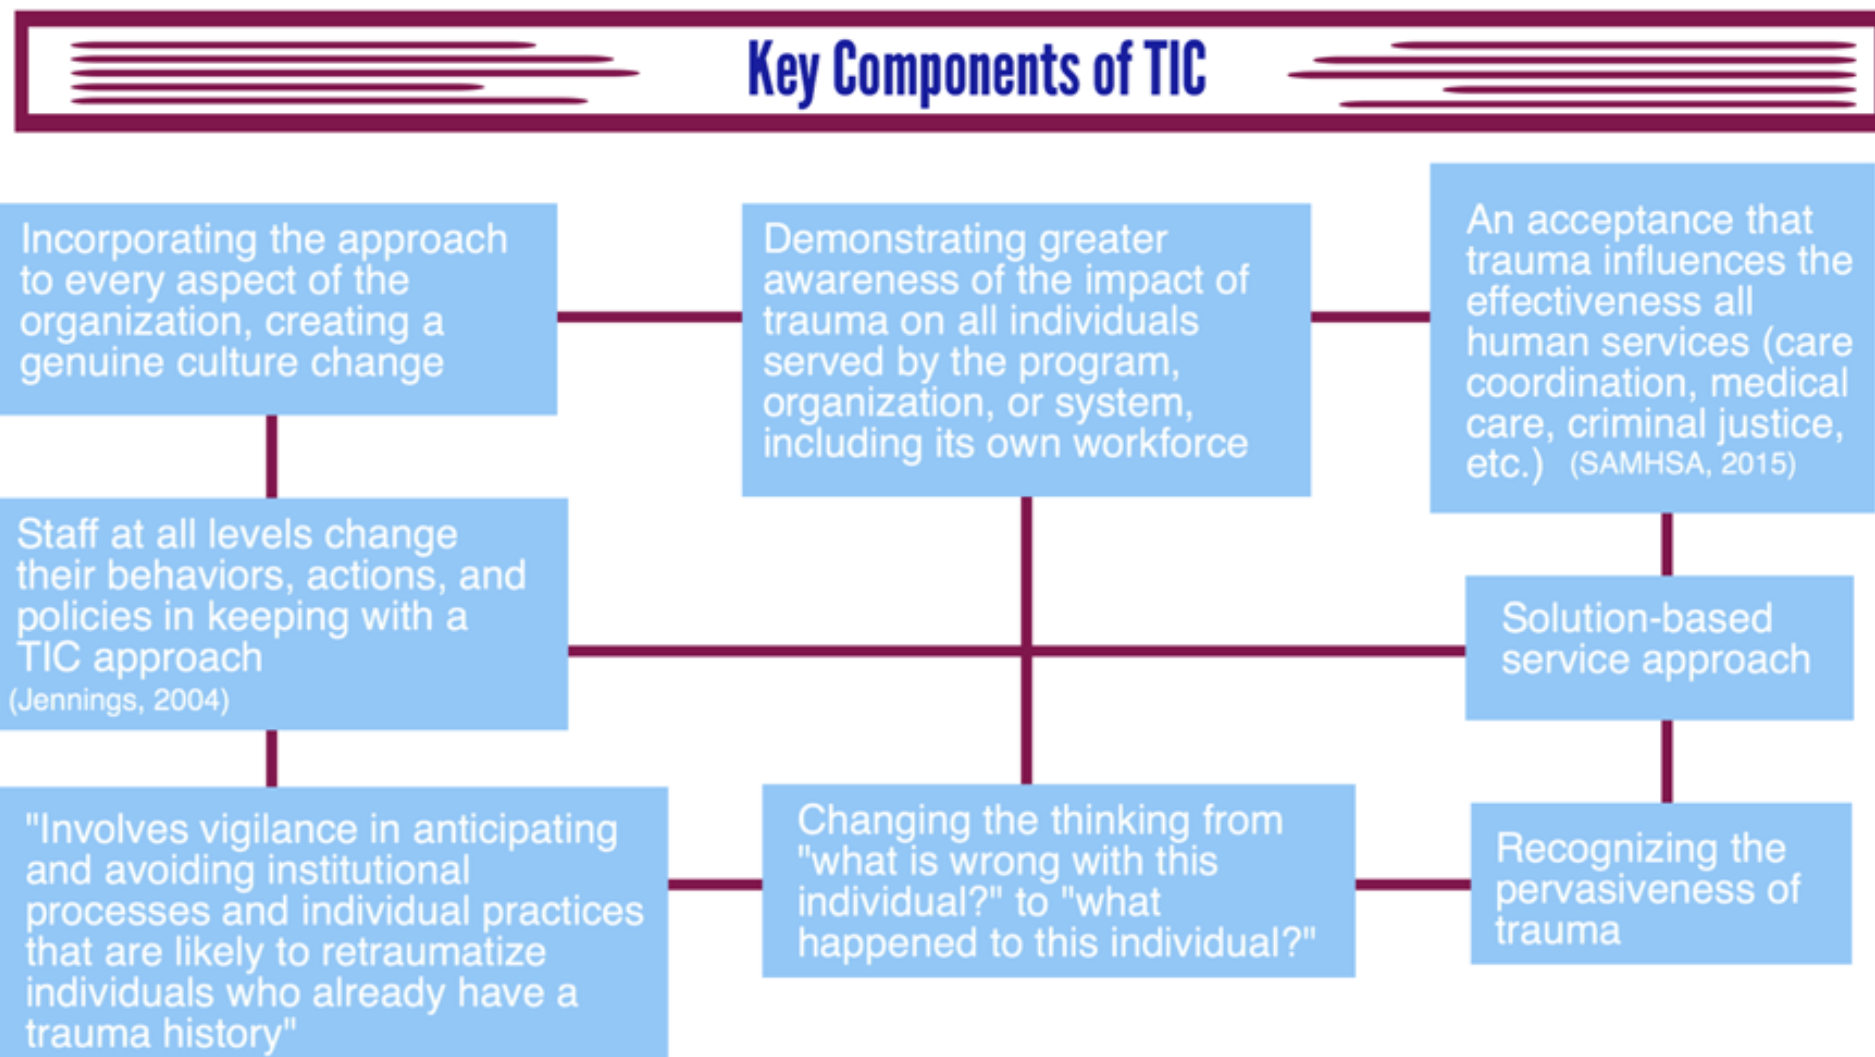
Key Components of TIC

Incorporating the approach to every aspect of the organization, creating a genuine culture change

Demonstrating greater awareness of the impact of trauma on all individuals served by the program, organization, or system, including its own workforce

An acceptance that trauma influences the effectiveness all human services (care coordination, medical care, criminal justice, etc.) (SAMHSA, 2015)

Staff at all levels change their behaviors, actions, and policies in keeping with a TIC approach (Jennings, 2004)

Solution-based service approach

"Involves vigilance in anticipating and avoiding institutional processes and individual practices that are likely to retraumatize individuals who already have a trauma history"

Changing the thinking from "what is wrong with this individual?" to "what happened to this individual?"

Recognizing the pervasiveness of trauma